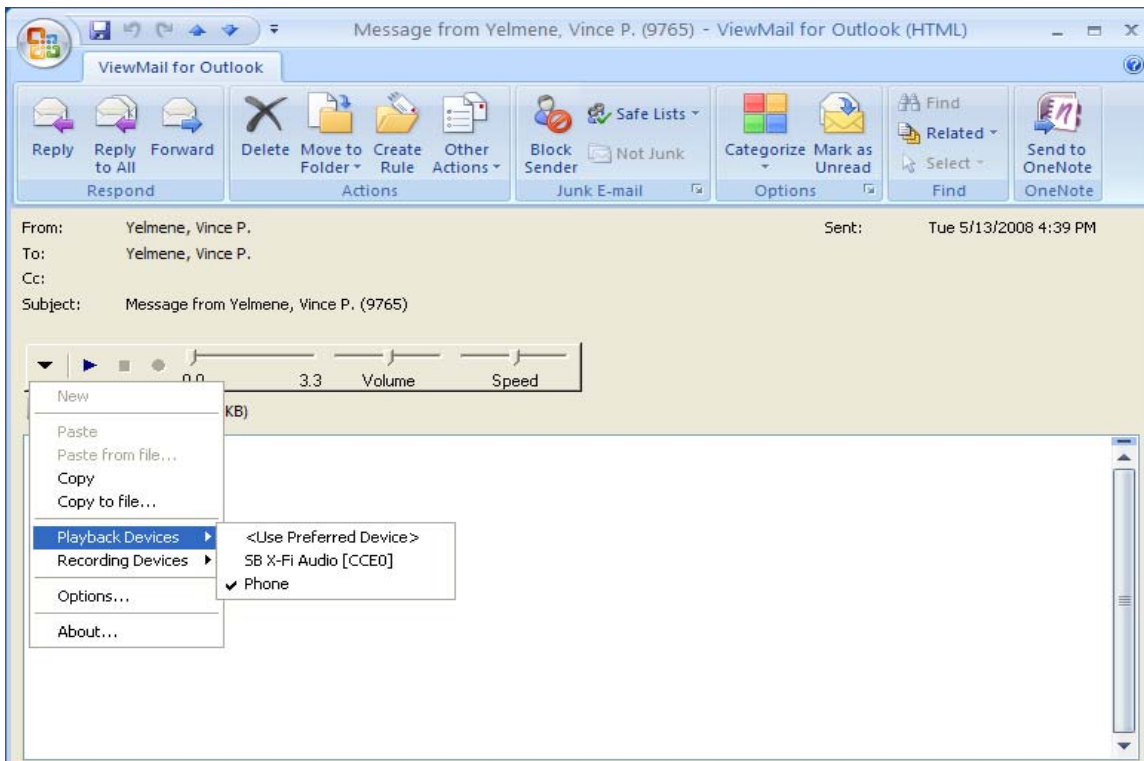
Message from Yelmene, Vince P. (9765) - ViewMail for Outlook (HTML)

ViewMail for Outlook

Reply
Reply to All
Forward
Respond

Delete
Move to Folder
Create Rule
Other Actions
Actions

Block Sender
Safe Lists
Not Junk
Junk E-mail

Categorize
Mark as Unread
Options

Find
Related
Select
Find

Send to OneNote
OneNote

From: Yelmene, Vince P.
Sent: Tue 5/13/2008 4:39 PM
To: Yelmene, Vince P.
Cc:
Subject: Message from Yelmene, Vince P. (9765)

0.0
3.3
Volume
Speed

KB)

New
Paste
Paste from file...
Copy
Copy to file...
Playback Devices
Recording Devices
Options...
About...

<Use Preferred Device>
SB X-Fi Audio [CCE0]
✔ Phone